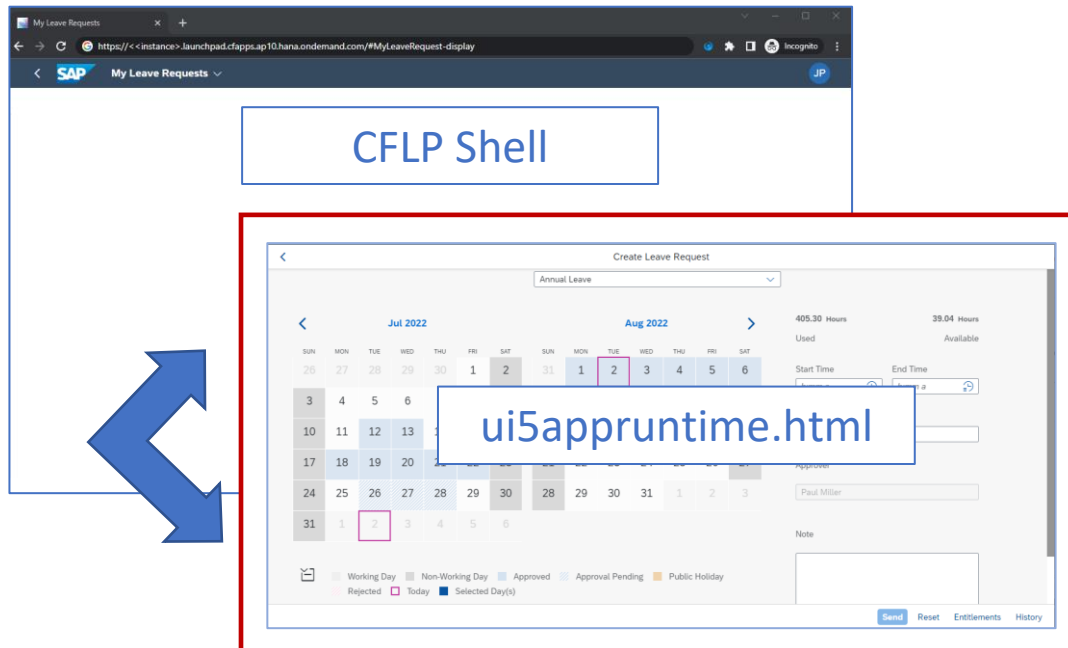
My Leave Requests × +

https://<<instance>.launchpad.cfapps.ap10.hana.ondemand.com/#MyLeaveRequest-display

Incognito

SAP My Leave Requests

JP

CFLP Shell

Create Leave Request

Annual Leave

Jul 2022

Aug 2022

| SUN | MON | TUE | WED | THU | FRI | SAT |
|---|---|---|---|---|---|---|
| 26 | 27 | 28 | 29 | 30 | 1 | 2 |
| 3 | 4 | 5 | 6 | | | |
| 10 | 11 | 12 | 13 | 1 | | |
| 17 | 18 | 19 | 20 | | | |
| 24 | 25 | 26 | 27 | 28 | 29 | 30 |
| 31 | 1 | 2 | 3 | 4 | 5 | 6 |

| SUN | MON | TUE | WED | THU | FRI | SAT |
|---|---|---|---|---|---|---|
| 31 | 1 | 2 | 3 | 4 | 5 | 6 |
| 28 | 29 | 30 | 31 | 1 | 2 | 3 |

ui5appruntime.html

405.30 Hours
Used

39.04 Hours
Available

Start Time

End Time

Approver

Paul Miller

Note

Working Day Non-Working Day Approved Approval Pending Public Holiday
Rejected Today Selected Day(s)

Send Reset Entitlements History